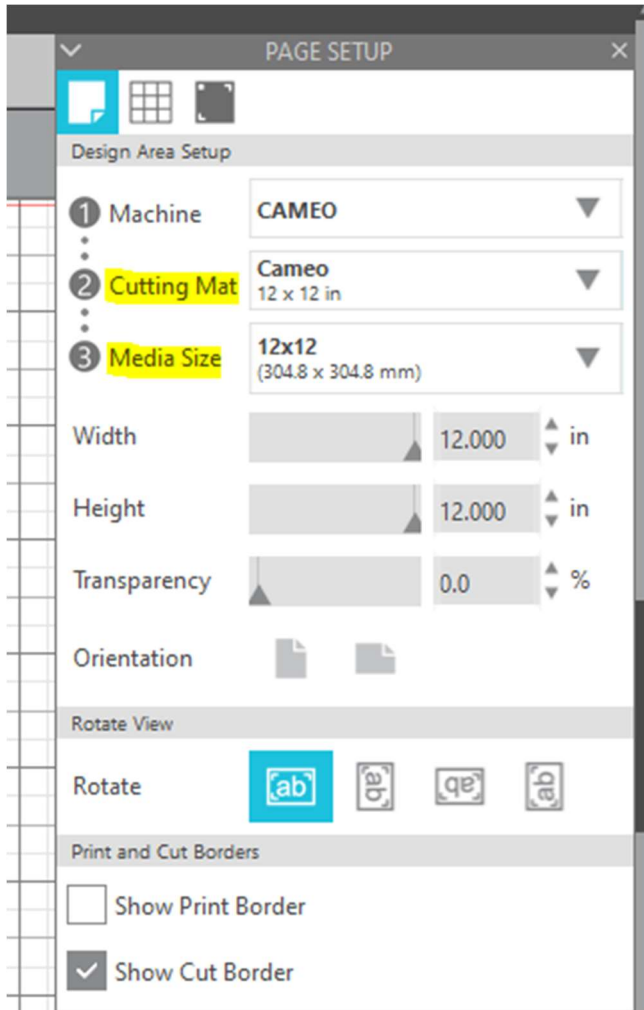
PAGE SETUP

Design Area Setup

1 Machine CAMEO

2 Cutting Mat Cameo
12 x 12 in

3 Media Size 12x12
(304.8 x 304.8 mm)

Width 12.000 in

Height 12.000 in

Transparency 0.0 %

Orientation

Rotate View

Rotate ab ab qe qe

Print and Cut Borders

Show Print Border

Show Cut Border